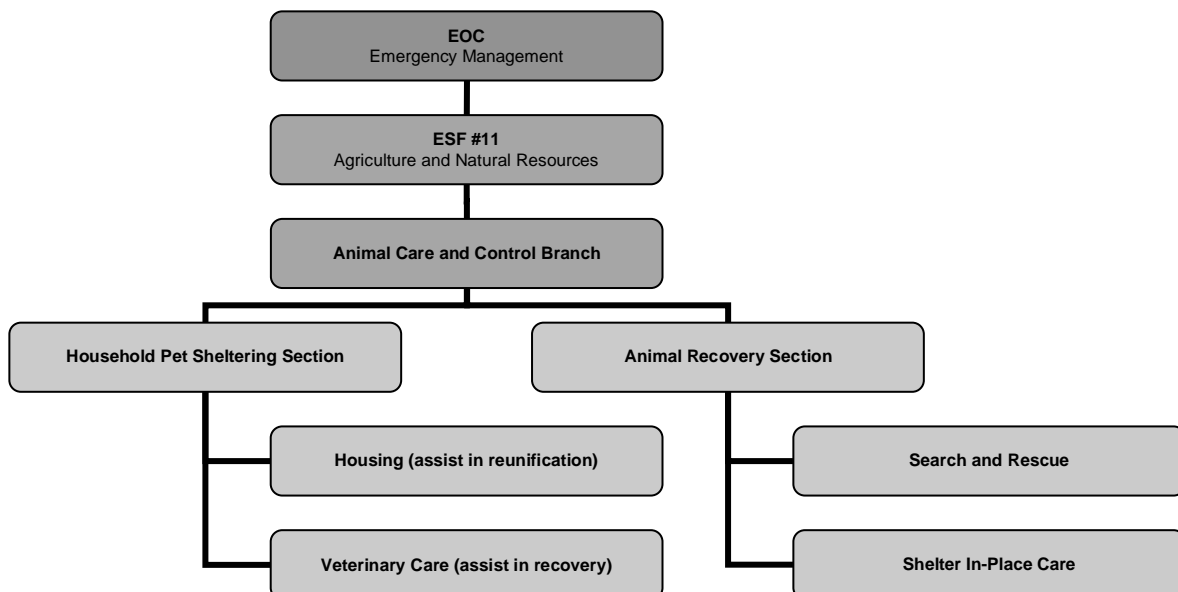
EOC
Emergency Management

ESF #11
Agriculture and Natural Resources

Animal Care and Control Branch

Household Pet Sheltering Section

Housing (assist in reunification)

Veterinary Care (assist in recovery)

Animal Recovery Section

Search and Rescue

Shelter In-Place Care